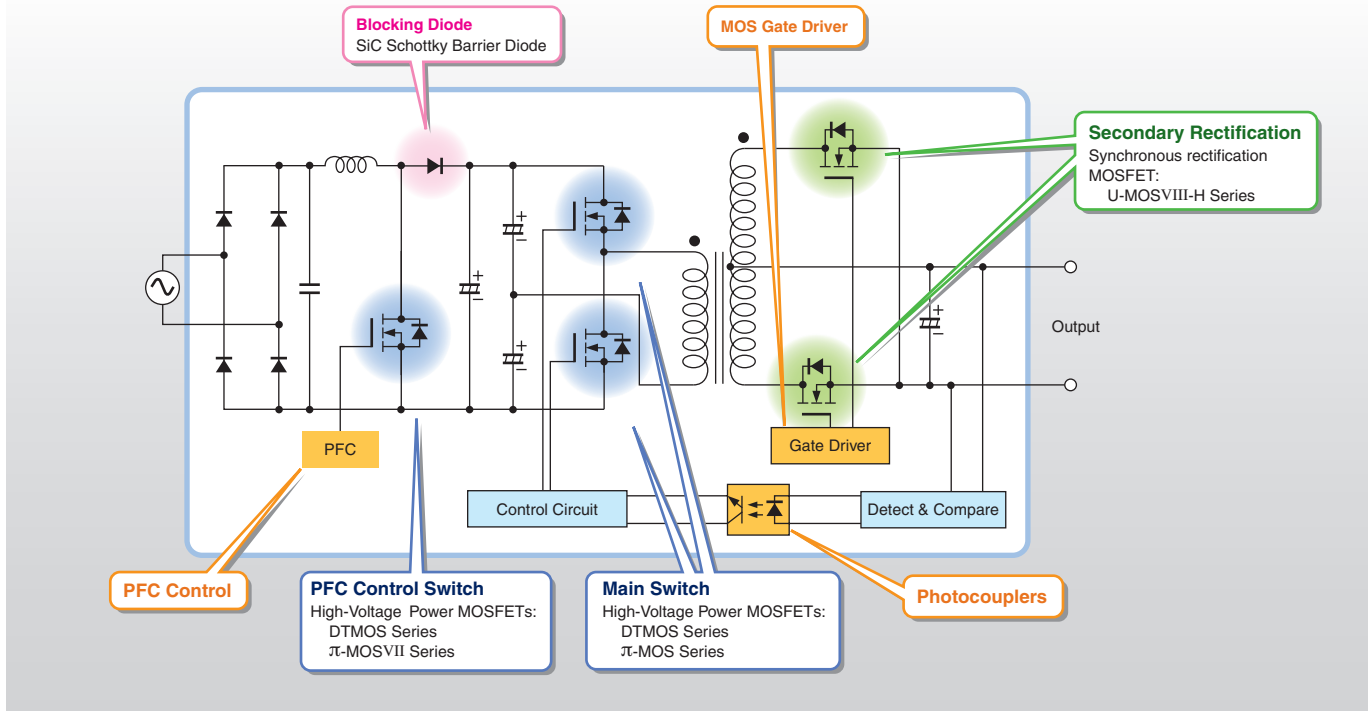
Blocking Diode
SiC Schottky Barrier Diode

MOS Gate Driver

Secondary Rectification
Synchronous rectification MOSFET:
U-MOSVIII-H Series

Output

PFC

Gate Driver

Control Circuit

Detect & Compare

PFC Control

PFC Control Switch
High-Voltage Power MOSFETs:
DTMOS Series
π-MOSVII Series

Main Switch
High-Voltage Power MOSFETs:
DTMOS Series
π-MOS Series

Photocouplers